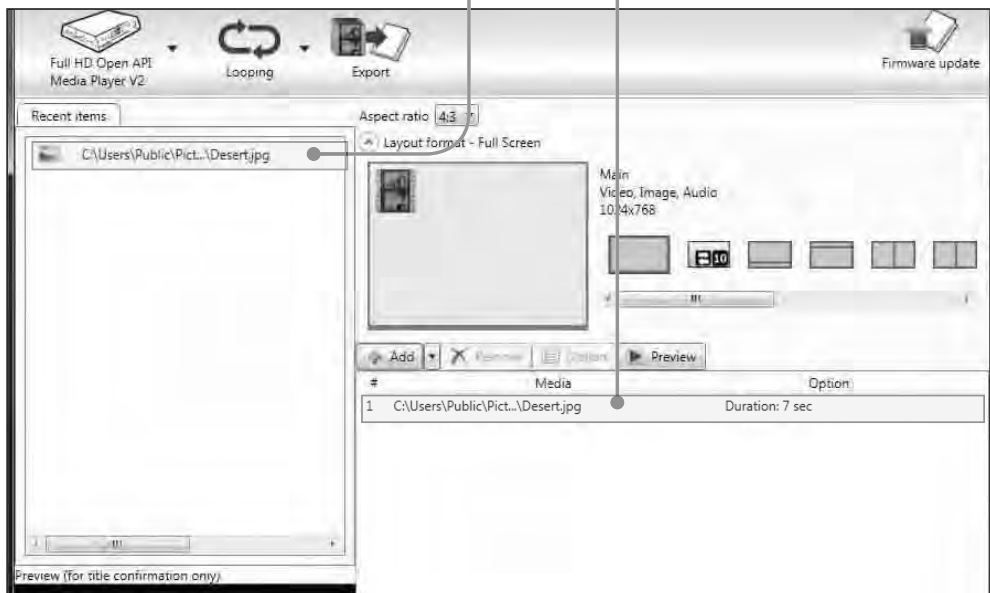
Full HD Open API Media Player V2

Looping

Export

Firmware update

Recent items

C:\Users\Public\Pict...\Desert.jpg

Aspect ratio 4:3

Layout format - Full Screen

Main
Video, Image, Audio
1024x768

10

Add

Remove

Option

Preview

| # | Media | Option |
|---|---|---|
| 1 | C:\Users\Public\Pict...\Desert.jpg | Duration: 7 sec |

Preview (for title confirmation only)